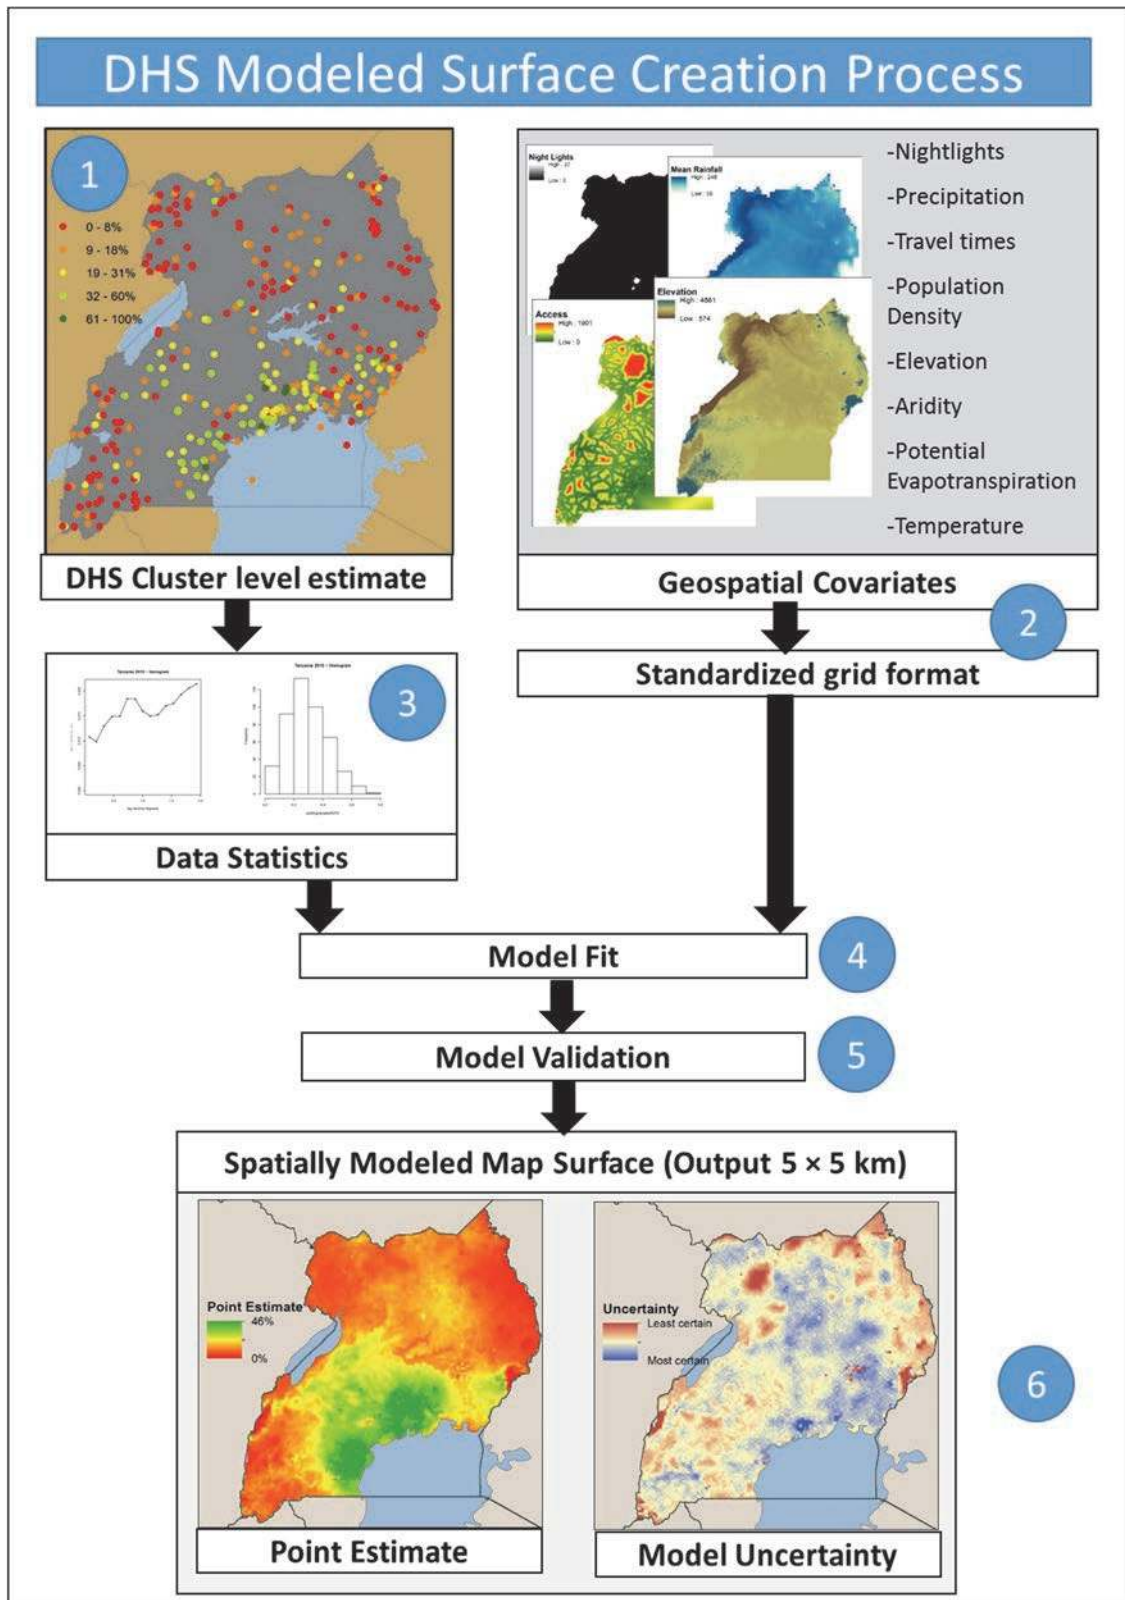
DHS Modeled Surface Creation Process

1

0 - 8%
9 - 18%
19 - 31%
32 - 60%
61 - 100%

DHS Cluster level estimate

Night Lights
High : 21
Low : 0

Mean Rainfall
High : 248
Low : 16

Access
High : 1901
Low : 0

Elevation
High : 4661
Low : 574

-Nightlights
-Precipitation
-Travel times
-Population Density
-Elevation
-Aridity
-Potential Evapotranspiration
-Temperature

Geospatial Covariates

2

Standardized grid format

3

Tanzania 2010 – histogram

Data Statistics

Model Fit

4

Model Validation

5

Spatially Modeled Map Surface (Output 5 × 5 km)

Point Estimate
46%
0%

Uncertainty
Least certain
Most certain

6

Point Estimate

Model Uncertainty